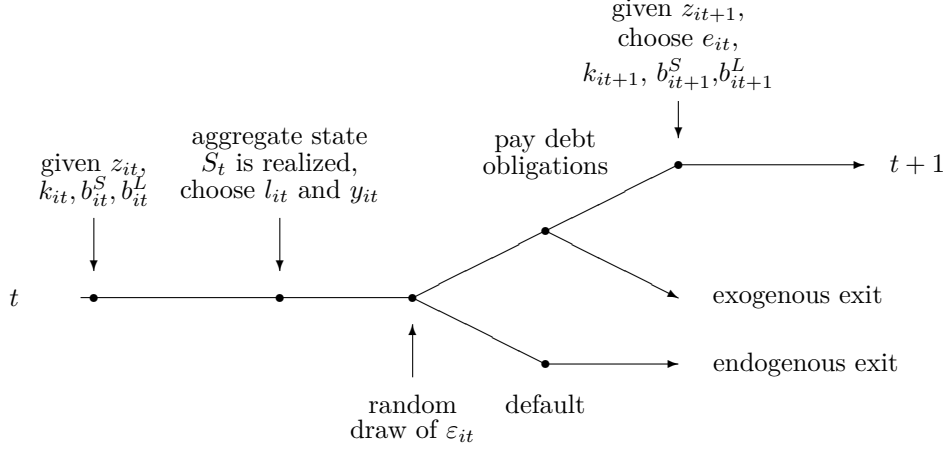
given $z_{it+1}$, choose $e_{it}$, $k_{it+1}$, $b_{it+1}^S$, $b_{it+1}^L$

aggregate state $S_t$ is realized, choose $l_{it}$ and $y_{it}$

pay debt obligations

given $z_{it}$, $k_{it}, b_{it}^S, b_{it}^L$

$t+1$

$t$

exogenous exit

endogenous exit

random draw of $\varepsilon_{it}$

default